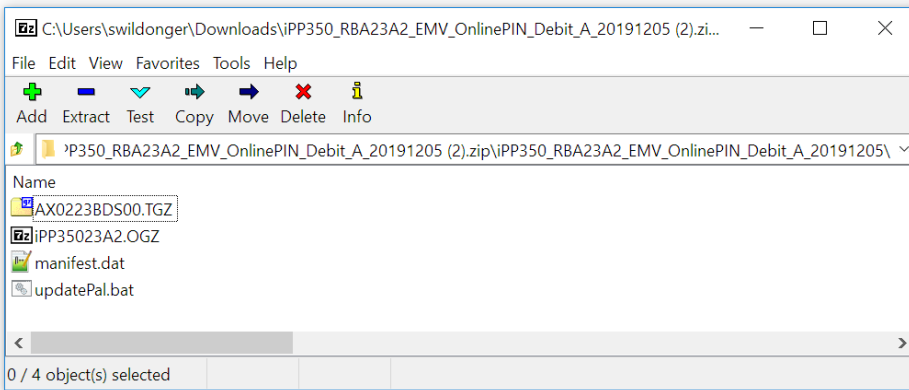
C:\Users\swildonger\Downloads\iPP350_RBA23A2_EMV_OnlinePIN_Debit_A_20191205 (2).zi...

File Edit View Favorites Tools Help

Add Extract Test Copy Move Delete Info

›P350_RBA23A2_EMV_OnlinePIN_Debit_A_20191205 (2).zip\iPP350_RBA23A2_EMV_OnlinePIN_Debit_A_20191205\

Name
AX0223BDS00.TGZ
iPP35023A2.OGZ
manifest.dat
updatePal.bat

0 / 4 object(s) selected